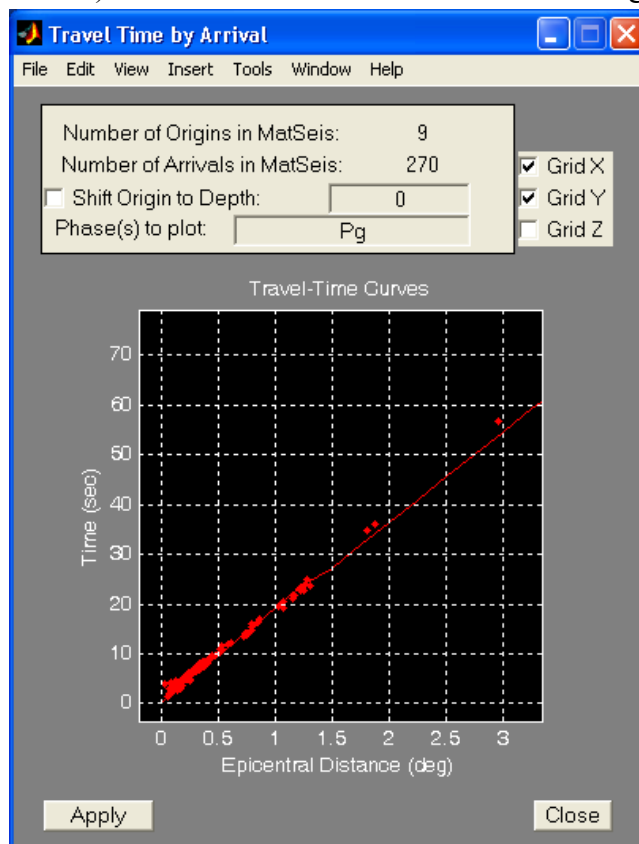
Travel Time by Arrival

File Edit View Insert Tools Window Help

Number of Origins in MatSeis: 9
Number of Arrivals in MatSeis: 270
Shift Origin to Depth: 0
Phase(s) to plot: Pg

Grid X
Grid Y
Grid Z

Travel-Time Curves

70
60
50
40
30
20
10
0

Time (sec)

0 0.5 1 1.5 2 2.5 3

Epicentral Distance (deg)

Apply

Close